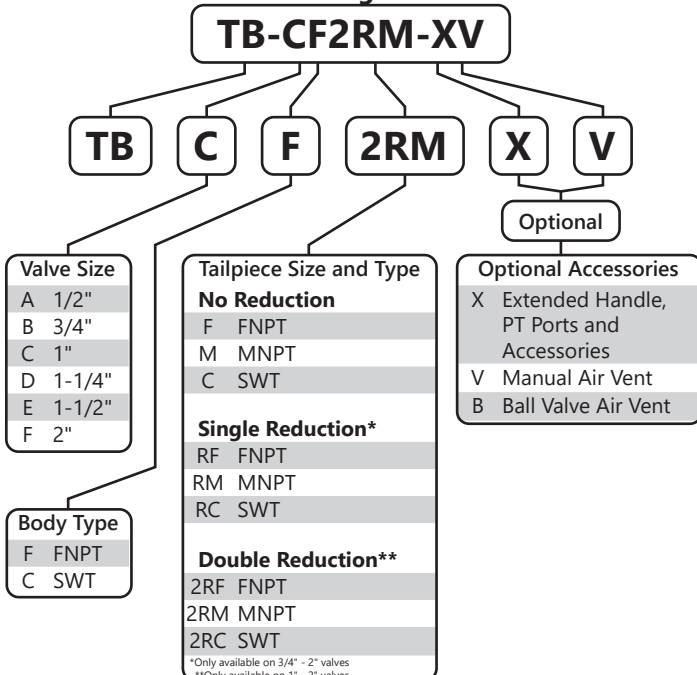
TB-CF2RM-XV

TB C F 2RM X V

Optional

Valve Size
A 1/2"
B 3/4"
C 1"
D 1-1/4"
E 1-1/2"
F 2"

Body Type
F FNPT
C SWT

Tailpiece Size and Type
No Reduction
F FNPT
M MNPT
C SWT

Single Reduction*
RF FNPT
RM MNPT
RC SWT

Double Reduction**
2RF FNPT
2RM MNPT
2RC SWT

*Only available on 3/4" - 2" valves
**Only available on 1" - 2" valves

Optional Accessories
X Extended Handle, PT Ports and Accessories
V Manual Air Vent
B Ball Valve Air Vent